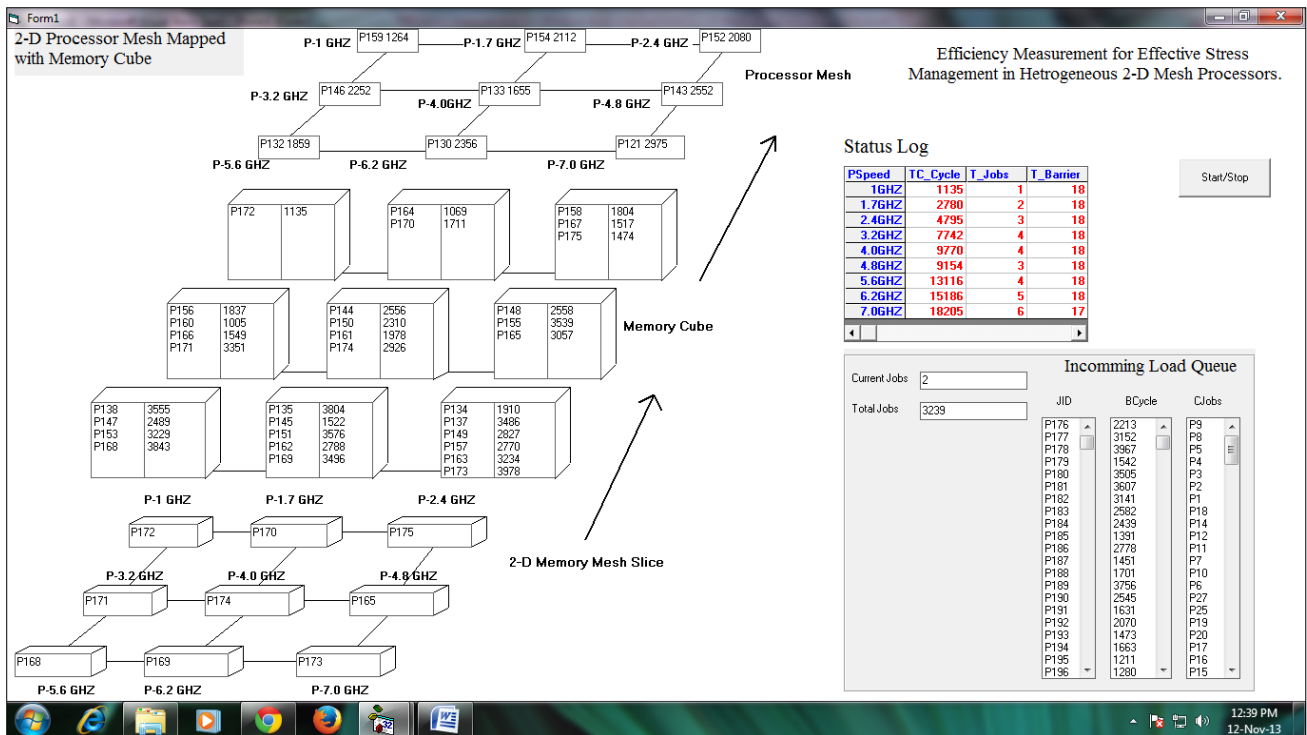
Form1

2-D Processor Mesh Mapped with Memory Cube

P-1 GHZ P159 1264 P-1.7 GHZ P154 2112 P-2.4 GHZ P152 2080

P-3.2 GHZ P146 2252 P-4.0GHZ P133 1655 P-4.8 GHZ P143 2552

P132 1859 P130 2356 P121 2975

P-5.6 GHZ P-6.2 GHZ P-7.0 GHZ

Processor Mesh

Efficiency Measurement for Effective Stress Management in Hetrogeneous 2-D Mesh Processors.

Status Log

| PSpeed | TC_Cycle | T_Jobs | T_Barrier |
|---|---|---|---|
| 1GHZ | 1135 | 1 | 18 |
| 1.7GHZ | 2780 | 2 | 18 |
| 2.4GHZ | 4795 | 3 | 18 |
| 3.2GHZ | 7742 | 4 | 18 |
| 4.0GHZ | 9770 | 4 | 18 |
| 4.8GHZ | 9154 | 3 | 18 |
| 5.6GHZ | 13116 | 4 | 18 |
| 6.2GHZ | 15186 | 5 | 18 |
| 7.0GHZ | 18205 | 6 | 17 |

Start/Stop

P172 1135
P164 1069 P170 1711
P158 1804 P167 1517 P175 1474

P156 1837 P160 1005 P166 1549 P171 3351
P144 2556 P150 2310 P161 1978 P174 2926
P148 2558 P155 3539 P165 3057

Memory Cube

P138 3555 P147 2489 P153 3229 P168 3843
P135 3804 P145 1522 P151 3576 P162 2788 P169 3496
P134 1910 P137 3486 P149 2827 P157 2770 P163 3234 P173 3978

Incomming Load Queue

Current Jobs 2
Total Jobs 3239

JID BCycle CJobs

| JID | BCycle | CJobs |
|---|---|---|
| P176 | 2213 | P9 |
| P177 | 3152 | P8 |
| P178 | 3967 | P5 |
| P179 | 1542 | P4 |
| P180 | 3505 | P3 |
| P181 | 3607 | P2 |
| P182 | 3141 | P1 |
| P183 | 2582 | P18 |
| P184 | 2439 | P14 |
| P185 | 1391 | P12 |
| P186 | 2778 | P11 |
| P187 | 1451 | P7 |
| P188 | 1701 | P10 |
| P189 | 3756 | P6 |
| P190 | 2545 | P27 |
| P191 | 1631 | P25 |
| P192 | 2070 | P19 |
| P193 | 1473 | P20 |
| P194 | 1663 | P17 |
| P195 | 1211 | P16 |
| P196 | 1280 | P15 |

P-1 GHZ P-1.7 GHZ P-2.4 GHZ

P172 P170 P175

P-3.2 GHZ P-4.0 GHZ P-4.8 GHZ

P171 P174 P165

P168 P169 P173

P-5.6 GHZ P-6.2 GHZ P-7.0 GHZ

2-D Memory Mesh Slice

12:39 PM
12-Nov-13